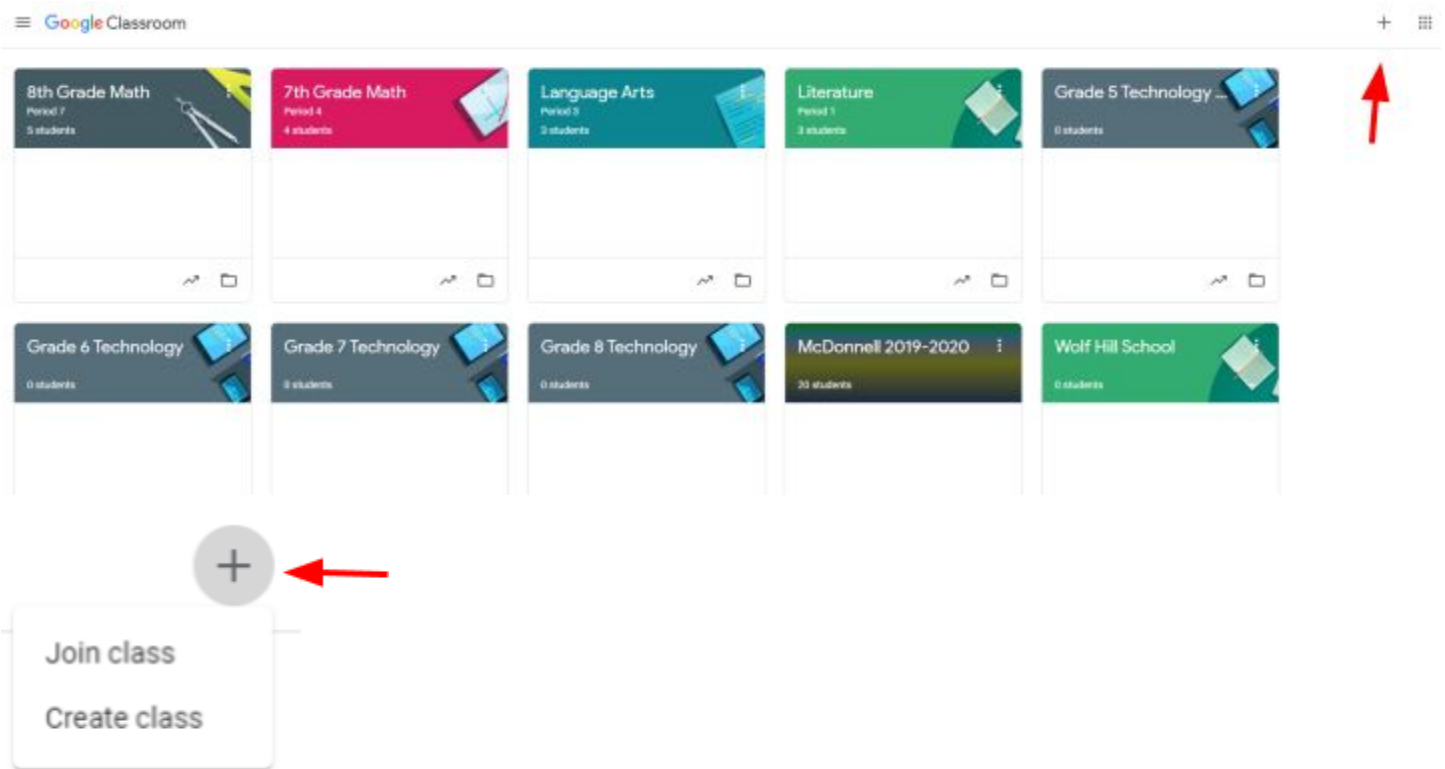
Google Classroom

8th Grade Math
Period 7
5 students

7th Grade Math
Period 4
4 students

Language Arts
Period 3
3 students

Literature
Period 1
3 students

Grade 5 Technology ...
0 students

Grade 6 Technology
0 students

Grade 7 Technology
0 students

Grade 8 Technology
0 students

McDonnell 2019-2020
20 students

Wolf Hill School
0 students

Join class

Create class